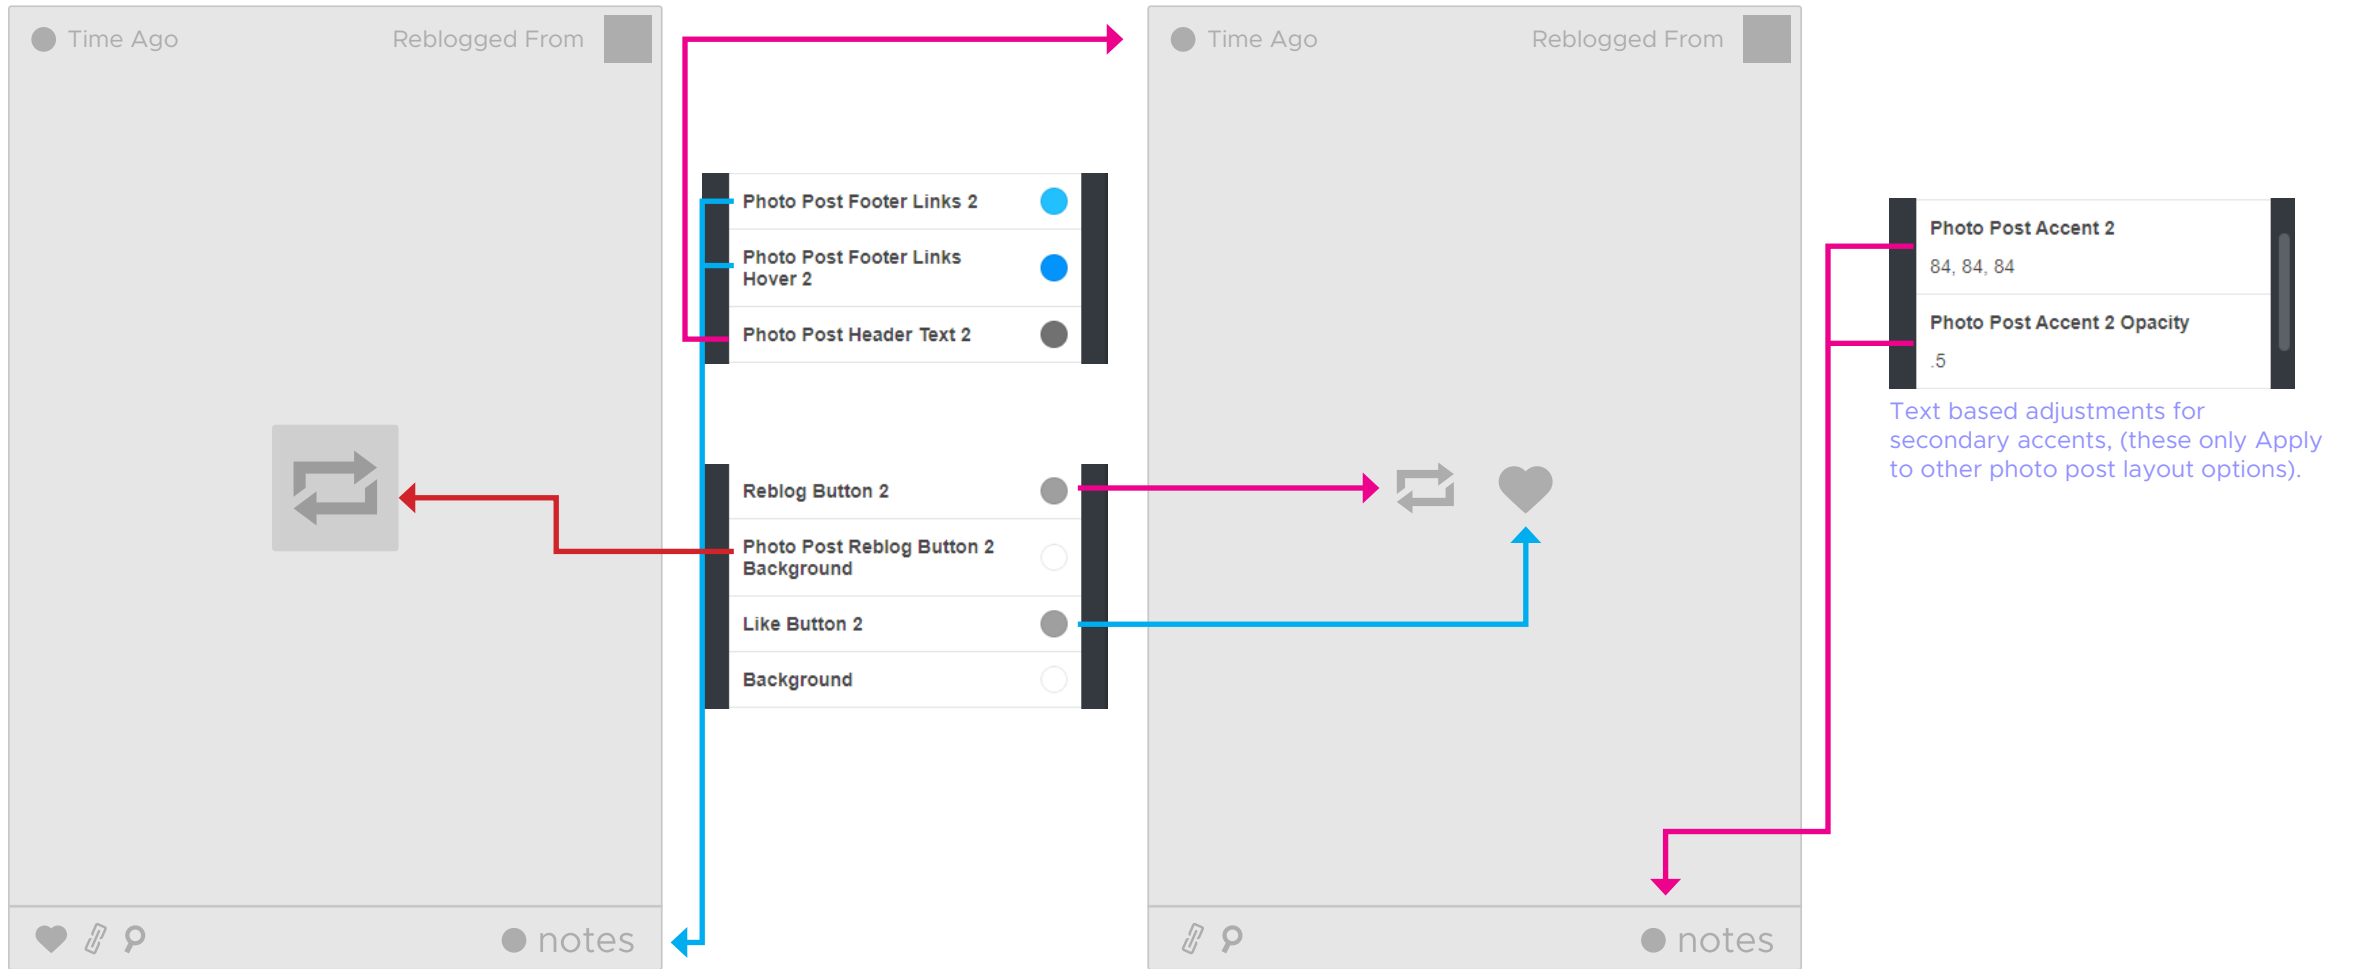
Time Ago

Reblogged From

notes

Photo Post Footer Links 2

Photo Post Footer Links Hover 2

Photo Post Header Text 2

Reblog Button 2

Photo Post Reblog Button 2 Background

Like Button 2

Background

Time Ago

Reblogged From

notes

Photo Post Accent 2

84, 84, 84

Photo Post Accent 2 Opacity

.5

Text based adjustments for secondary accents, (these only Apply to other photo post layout options).